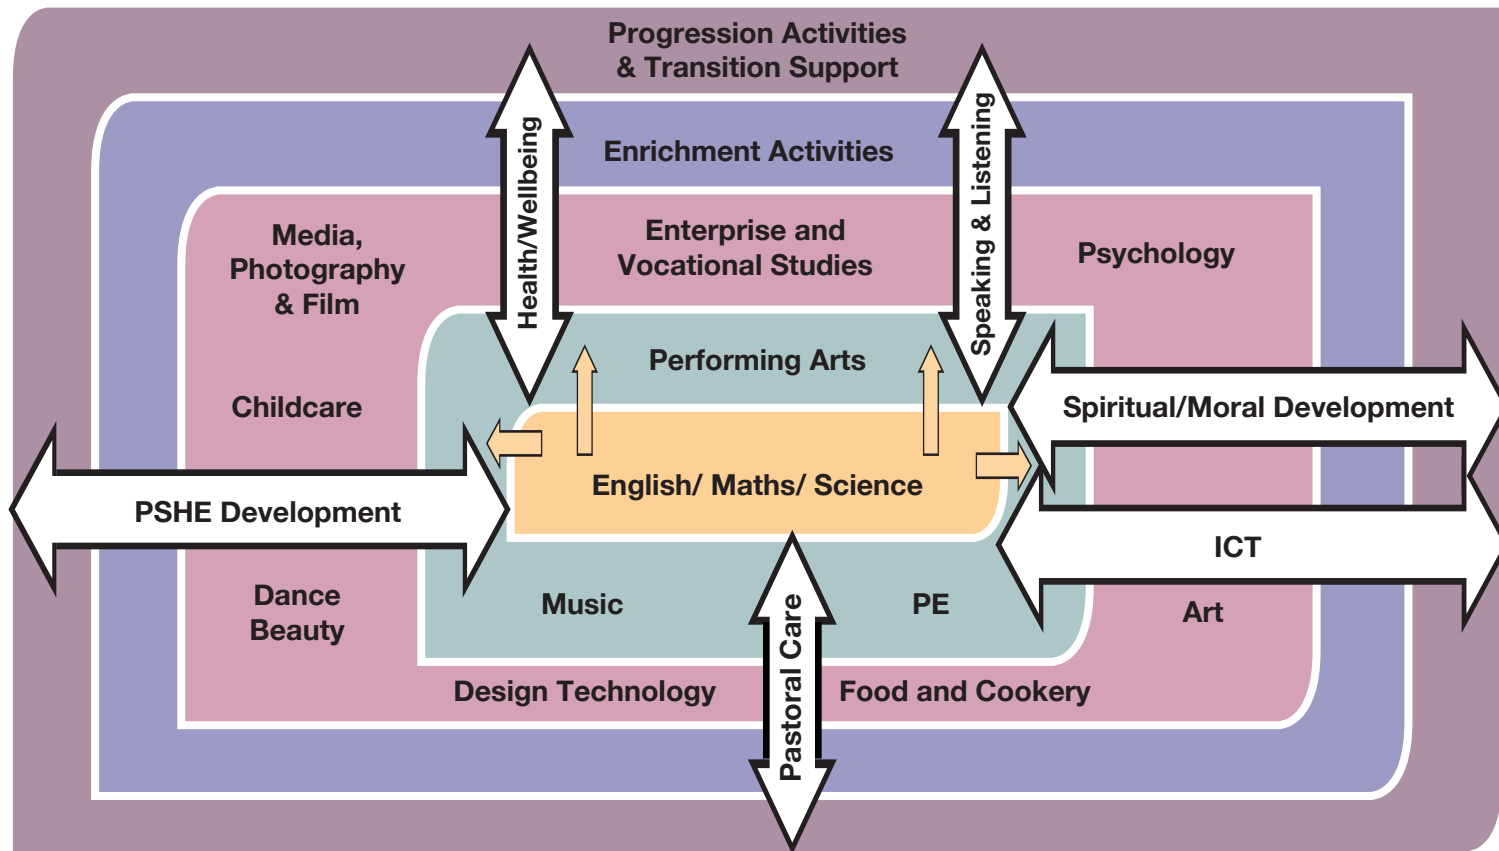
Progression Activities
& Transition Support

Enrichment Activities

Health/Wellbeing

Speaking & Listening

Media,
Photography
& Film

Enterprise and
Vocational Studies

Psychology

Performing Arts

Childcare

Spiritual/Moral Development

English/ Maths/ Science

PSHE Development

ICT

Dance
Beauty

Music

Pastoral Care

PE

Art

Design Technology

Food and Cookery